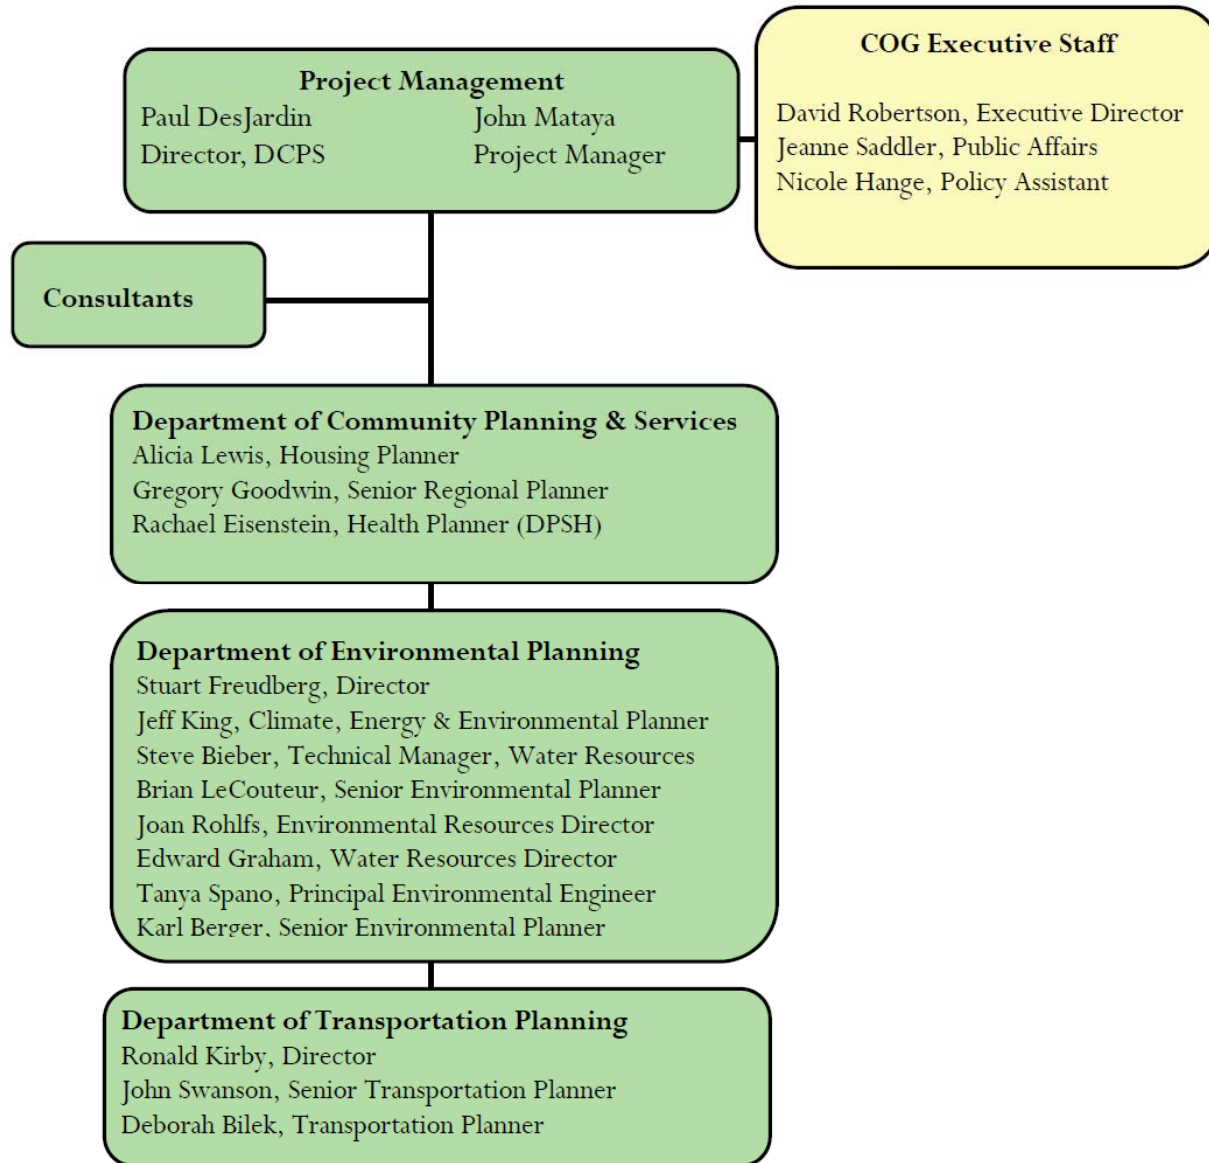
Project Management
Paul DesJardin
Director, DCPS
John Mataya
Project Manager

COG Executive Staff
David Robertson, Executive Director
Jeanne Saddler, Public Affairs
Nicole Hange, Policy Assistant

Consultants

Department of Community Planning & Services
Alicia Lewis, Housing Planner
Gregory Goodwin, Senior Regional Planner
Rachael Eisenstein, Health Planner (DPSH)

Department of Environmental Planning
Stuart Freudberg, Director
Jeff King, Climate, Energy & Environmental Planner
Steve Bieber, Technical Manager, Water Resources
Brian LeCouteur, Senior Environmental Planner
Joan Rohlfs, Environmental Resources Director
Edward Graham, Water Resources Director
Tanya Spano, Principal Environmental Engineer
Karl Berger, Senior Environmental Planner

Department of Transportation Planning
Ronald Kirby, Director
John Swanson, Senior Transportation Planner
Deborah Bilek, Transportation Planner